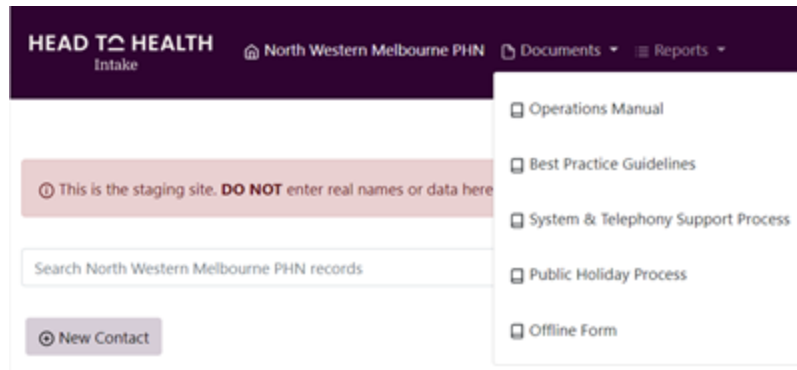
HEAD TO HEALTH
Intake

North Western Melbourne PHN   Documents ▾   Reports ▾

Operations Manual

Best Practice Guidelines

System & Telephony Support Process

Public Holiday Process

Offline Form

ⓘ This is the staging site. **DO NOT** enter real names or data here

Search North Western Melbourne PHN records

⊕ New Contact